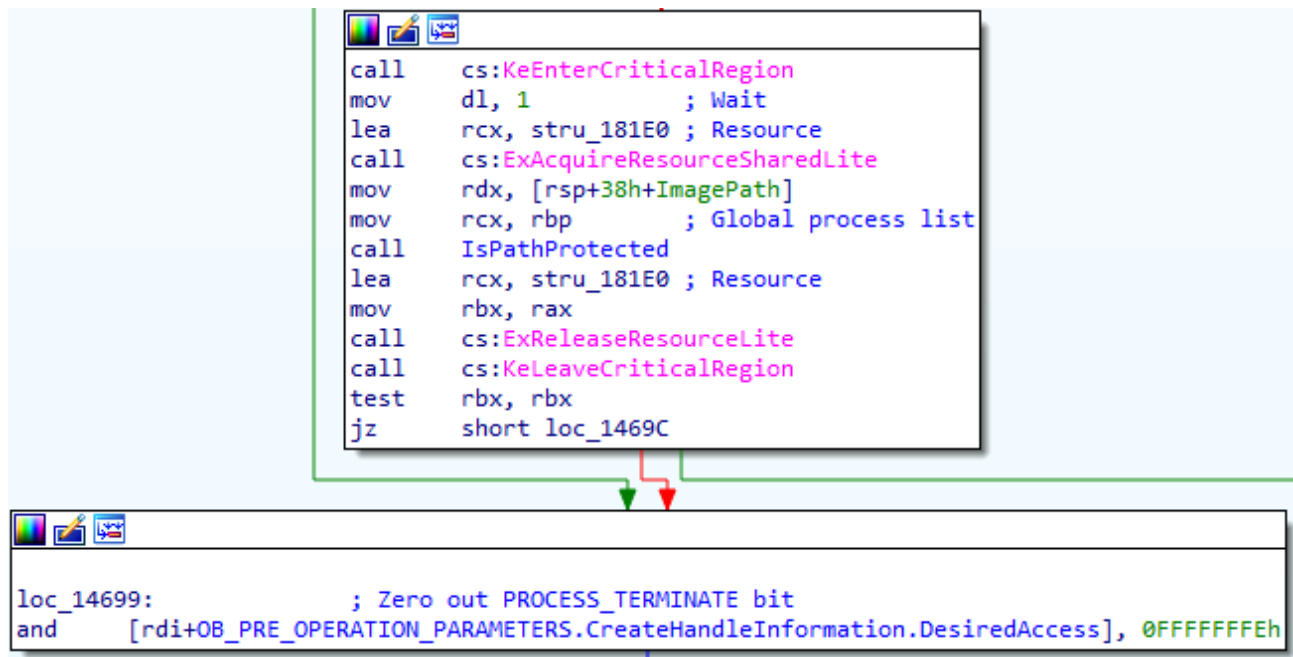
call cs:KeEnterCriticalRegion
mov dl, 1 ; Wait
lea rcx, stru_181E0 ; Resource
call cs:ExAcquireResourceSharedLite
mov rdx, [rsp+38h+ImagePath]
mov rcx, rbp ; Global process list
call IsPathProtected
lea rcx, stru_181E0 ; Resource
mov rbx, rax
call cs:ExReleaseResourceLite
call cs:KeLeaveCriticalRegion
test rbx, rbx
jz short loc_1469C

loc_14699: ; Zero out PROCESS_TERMINATE bit
and [rdi+OB_PRE_OPERATION_PARAMETERS.CreateHandleInformation.DesiredAccess], 0FFFFFFFEh